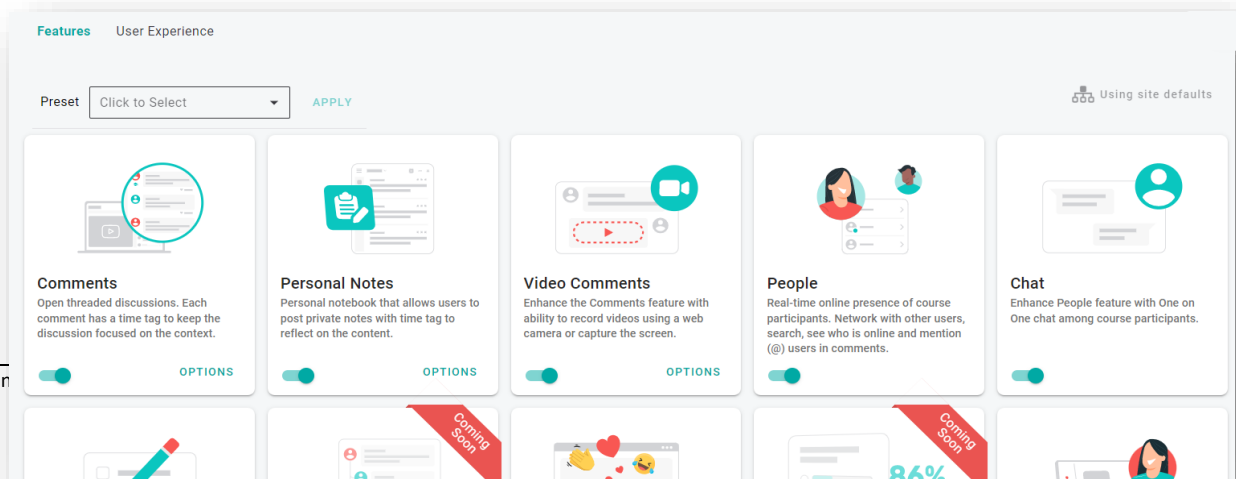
Features User Experience

Preset Click to Select APPLY

Using site defaults

Comments
Open threaded discussions. Each comment has a time tag to keep the discussion focused on the context.
OPTIONS

Personal Notes
Personal notebook that allows users to post private notes with time tag to reflect on the content.
OPTIONS

Video Comments
Enhance the Comments feature with ability to record videos using a web camera or capture the screen.
OPTIONS

People
Real-time online presence of course participants. Network with other users, search, see who is online and mention (@) users in comments.

Chat
Enhance People feature with One on One chat among course participants.

Coming Soon

Coming Soon

86%